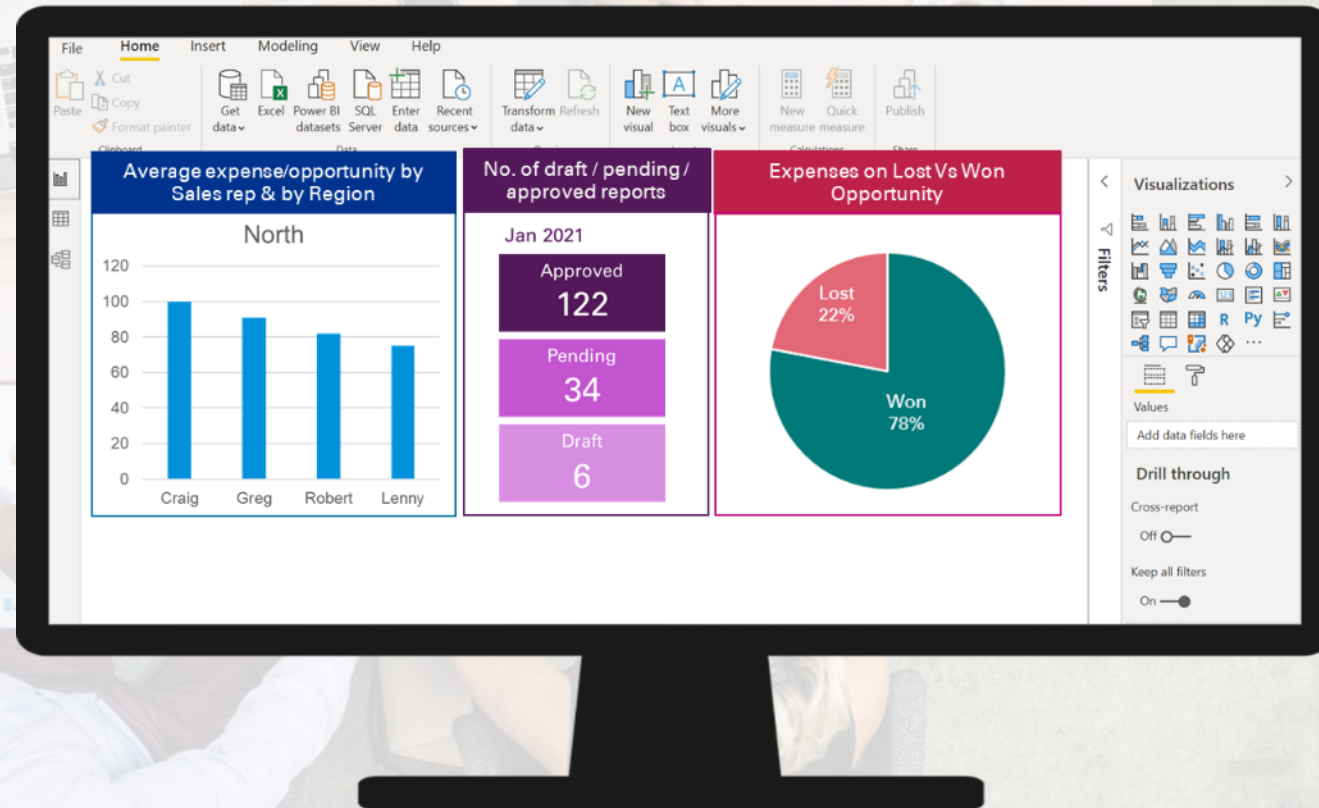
File Home Insert Modeling View Help

Paste Cut Copy Format painter

Clipboard

Get data Excel Power BI datasets SQL Server Enter data Recent sources

Data

Transform data Refresh

New visual Text box More visuals

New measure Quick measure

Calculations

Publish

Share

Average expense/opportunity by Sales rep & by Region

North

| | |
|---|---|
| 120 | |
| 100 | |
| 80 | |
| 60 | |
| 40 | |
| 20 | |
| 0 | |

Craig Greg Robert Lenny

No. of draft / pending / approved reports

Jan 2021

Approved
122

Pending
34

Draft
6

Expenses on Lost Vs Won Opportunity

Lost
22%

Won
78%

Filters

Visualizations

R Py ···

Values

Add data fields here

Drill through

Cross-report

Off

Keep all filters

On